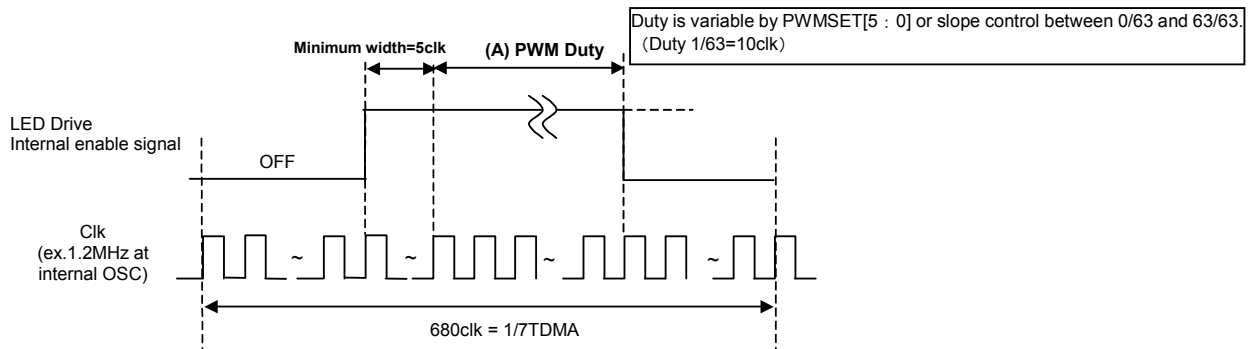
Duty is variable by PWMSET[5：0] or slope control between 0/63 and 63/63.
（Duty 1/63=10clk）

Minimum width=5clk

(A) PWM Duty

LED Drive
Internal enable signal

OFF

Clk
(ex.1.2MHz at internal OSC)

~

~

~

~

680clk = 1/7TDMA